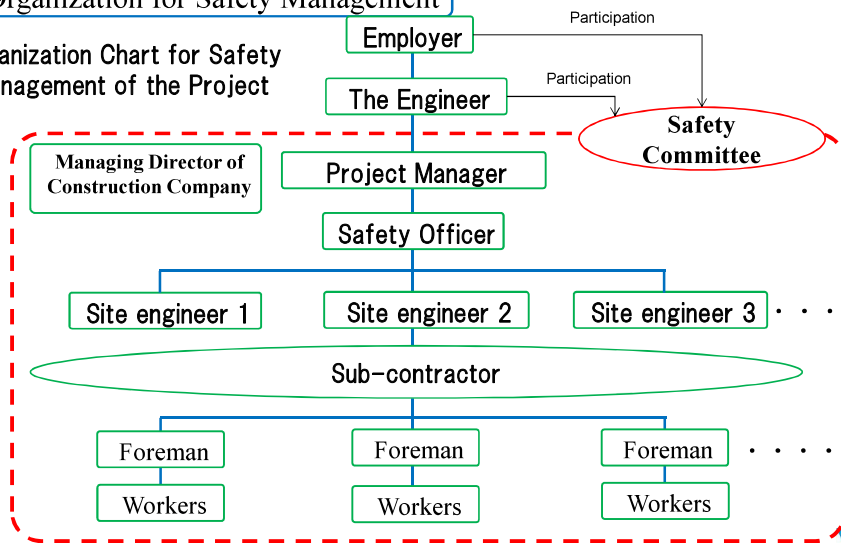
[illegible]rganization for Safety Management

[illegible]anization Chart for Safety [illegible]nagement of the Project

Employer

Participation

The Engineer

Participation

Safety Committee

Managing Director of Construction Company

Project Manager

Safety Officer

Site engineer 1

Site engineer 2

Site engineer 3 · · ·

Sub-contractor

Foreman

Foreman

Foreman · · · ·

Workers

Workers

Workers